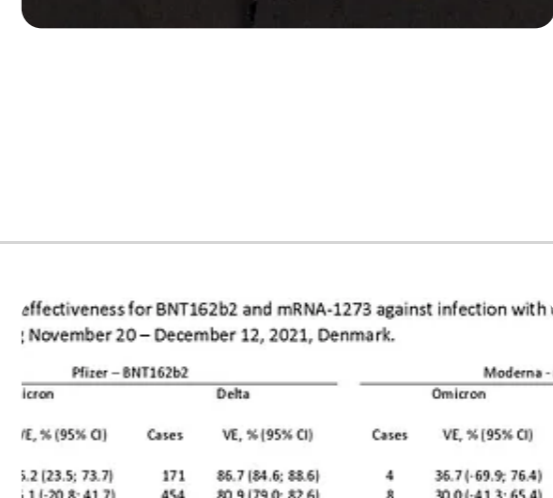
effectiveness for BNT162b2 and mRNA-1273 against infection with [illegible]
; November 20 – December 12, 2021, Denmark.

| Pfizer – BNT162b2 | | | Moderna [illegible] |
|---|---|---|---|
| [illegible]icron | Delta | | Omicron |
| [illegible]E, % (95% CI) | Cases | VE, % (95% CI) | Cases | VE, % (95% CI) |
| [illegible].2 (23.5; 73.7) | 171 | 86.7 (84.6; 88.6) | 4 | 36.7 (-69.9; 76.4) |
| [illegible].1 (-20.8; 41.7) | 454 | 80.9 (79.0; 82.6) | 8 | 30.0 (-41.3; 65.4) |